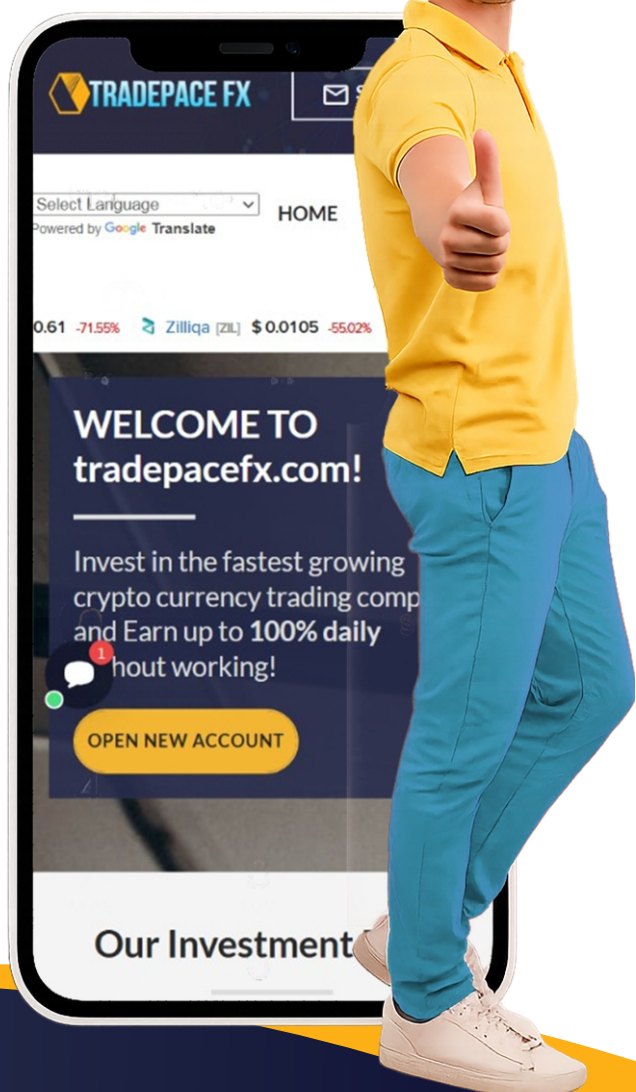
TRADEPACE FX

Select Language
Powered by Google Translate

HOME

0.61 -71.55% Zilliqa [ZIL] $ 0.0105 -55.02%

WELCOME TO tradepacefx.com!

Invest in the fastest growing crypto currency trading comp and Earn up to 100% daily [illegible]hout working!

1

OPEN NEW ACCOUNT

Our Investment